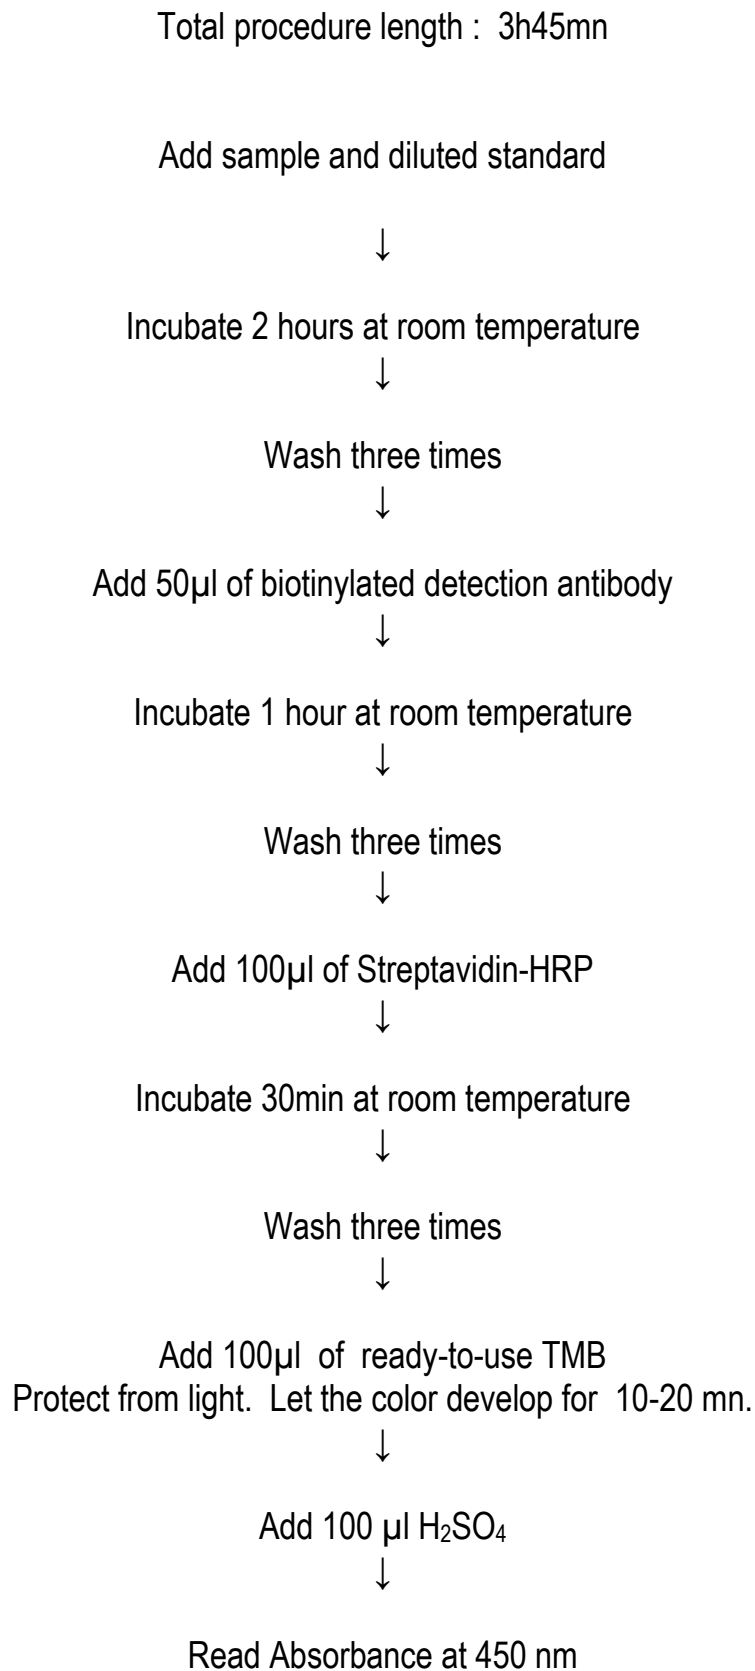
Total procedure length : 3h45mn

Add sample and diluted standard

↓

Incubate 2 hours at room temperature

↓

Wash three times

↓

Add 50µl of biotinylated detection antibody

↓

Incubate 1 hour at room temperature

↓

Wash three times

↓

Add 100µl of Streptavidin-HRP

↓

Incubate 30min at room temperature

↓

Wash three times

↓

Add 100µl of ready-to-use TMB
Protect from light. Let the color develop for 10-20 mn.

↓

Add 100 µl $H_2SO_4$

↓

Read Absorbance at 450 nm